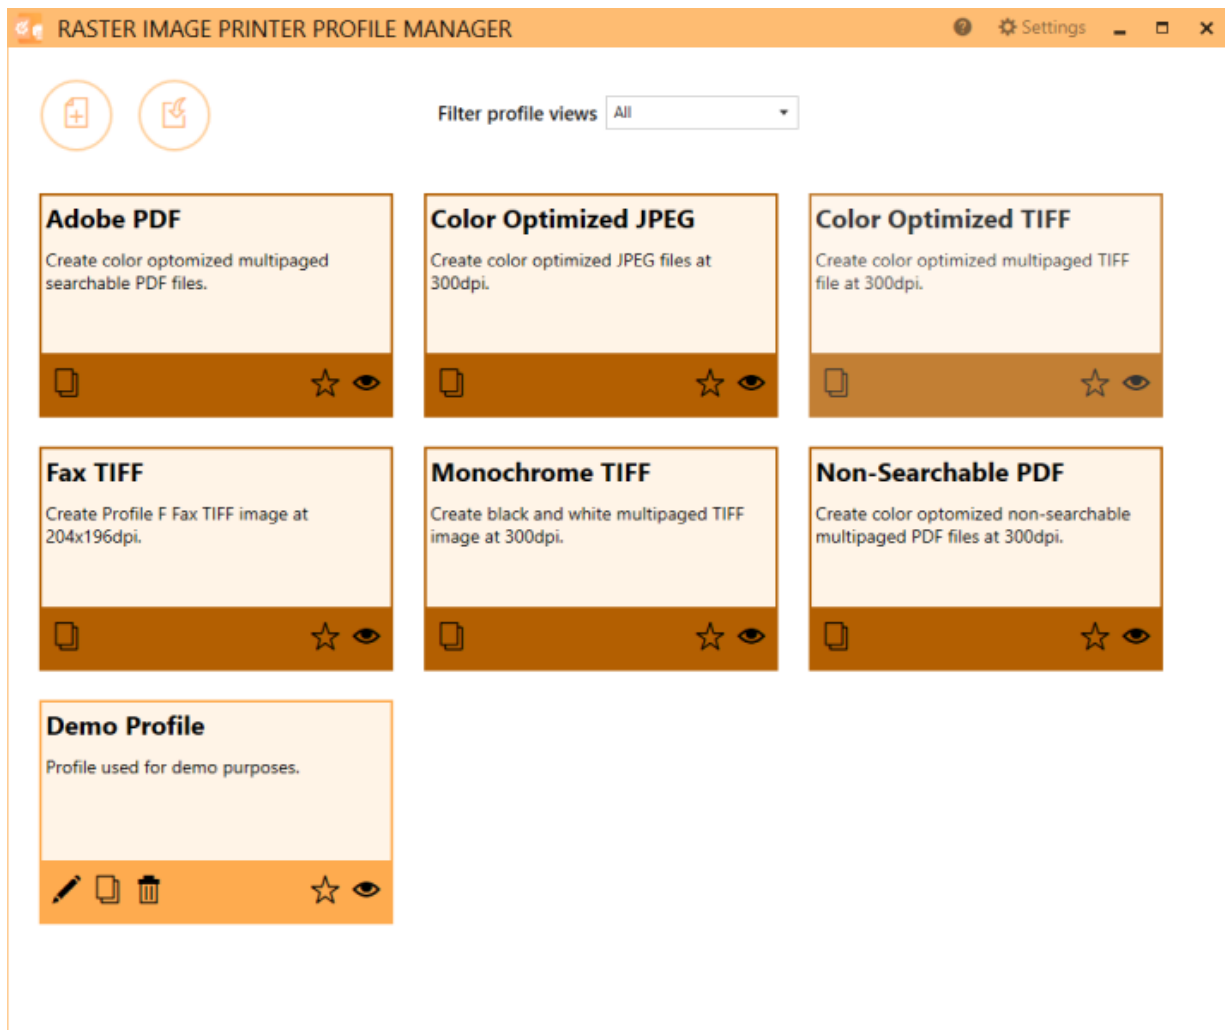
RASTER IMAGE PRINTER PROFILE MANAGER

Settings

Filter profile views All

Adobe PDF

Create color optomized multipaged searchable PDF files.

Color Optimized JPEG

Create color optimized JPEG files at 300dpi.

Color Optimized TIFF

Create color optimized multipaged TIFF file at 300dpi.

Fax TIFF

Create Profile F Fax TIFF image at 204x196dpi.

Monochrome TIFF

Create black and white multipaged TIFF image at 300dpi.

Non-Searchable PDF

Create color optomized non-searchable multipaged PDF files at 300dpi.

Demo Profile

Profile used for demo purposes.